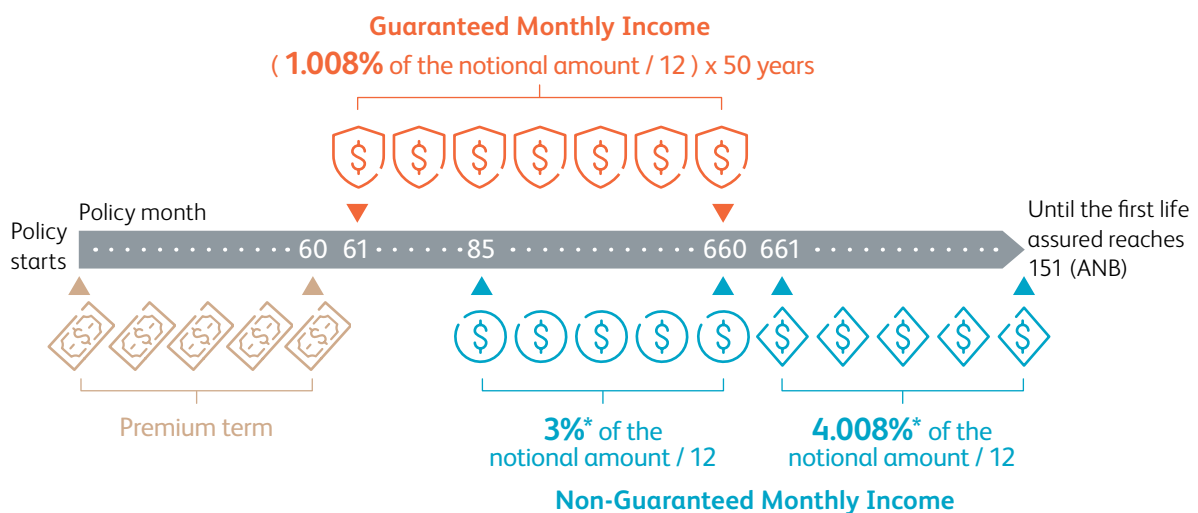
Guaranteed Monthly Income

( 1.008% of the notional amount / 12 ) x 50 years

Policy starts

Policy month

60 61 85 660 661

Until the first life assured reaches 151 (ANB)

Premium term

3%* of the notional amount / 12

4.008%* of the notional amount / 12

Non-Guaranteed Monthly Income